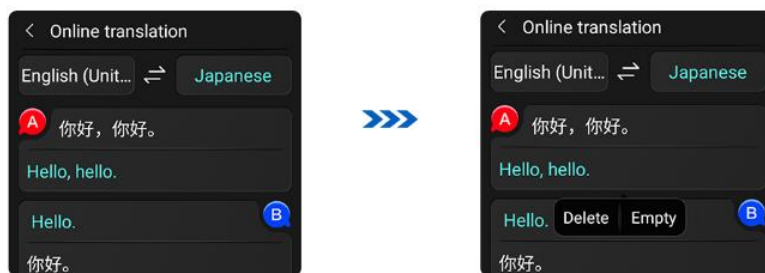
< Online translation

English (Unit... ⇄ Japanese

A 你好，你好。

Hello, hello.

Hello. B

你好。

< Online translation

English (Unit... ⇄ Japanese

A 你好，你好。

Hello, hello.

Hello. Delete Empty B

你好。